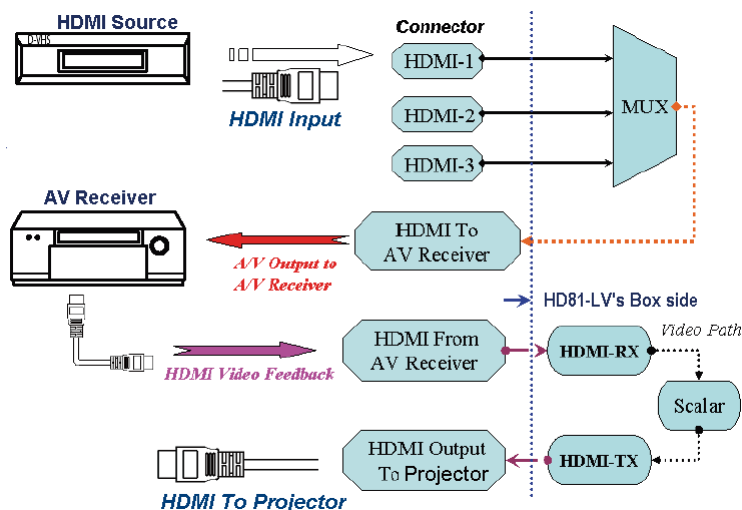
HDMI Source

D-VHS

HDMI Input

Connector

HDMI-1

HDMI-2

HDMI-3

MUX

AV Receiver

A/V Output to A/V Receiver

HDMI To AV Receiver

HD81-LV's Box side

HDMI Video Feedback

HDMI From AV Receiver

HDMI-RX

Video Path

Scalar

HDMI Output To Projector

HDMI-TX

HDMI To Projector